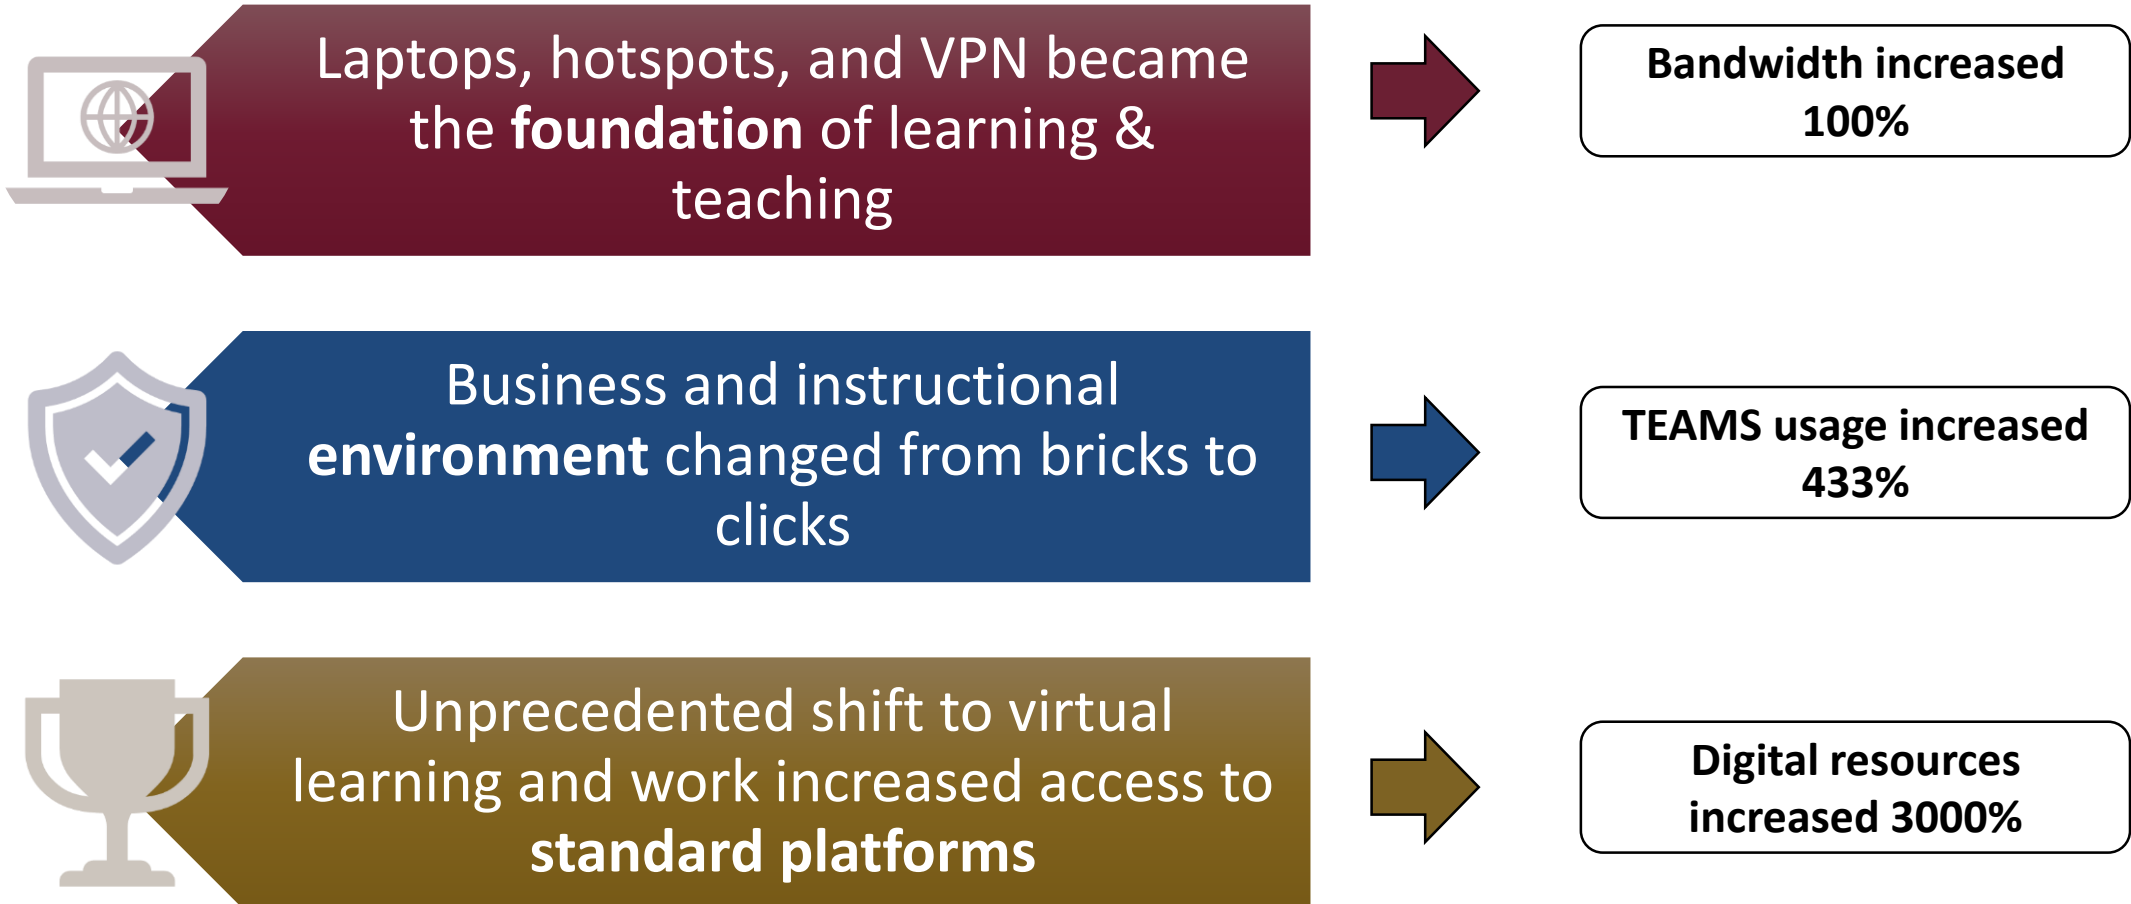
Laptops, hotspots, and VPN became the **foundation** of learning & teaching

Bandwidth increased 100%

Business and instructional **environment** changed from bricks to clicks

TEAMS usage increased 433%

Unprecedented shift to virtual learning and work increased access to **standard platforms**

Digital resources increased 3000%